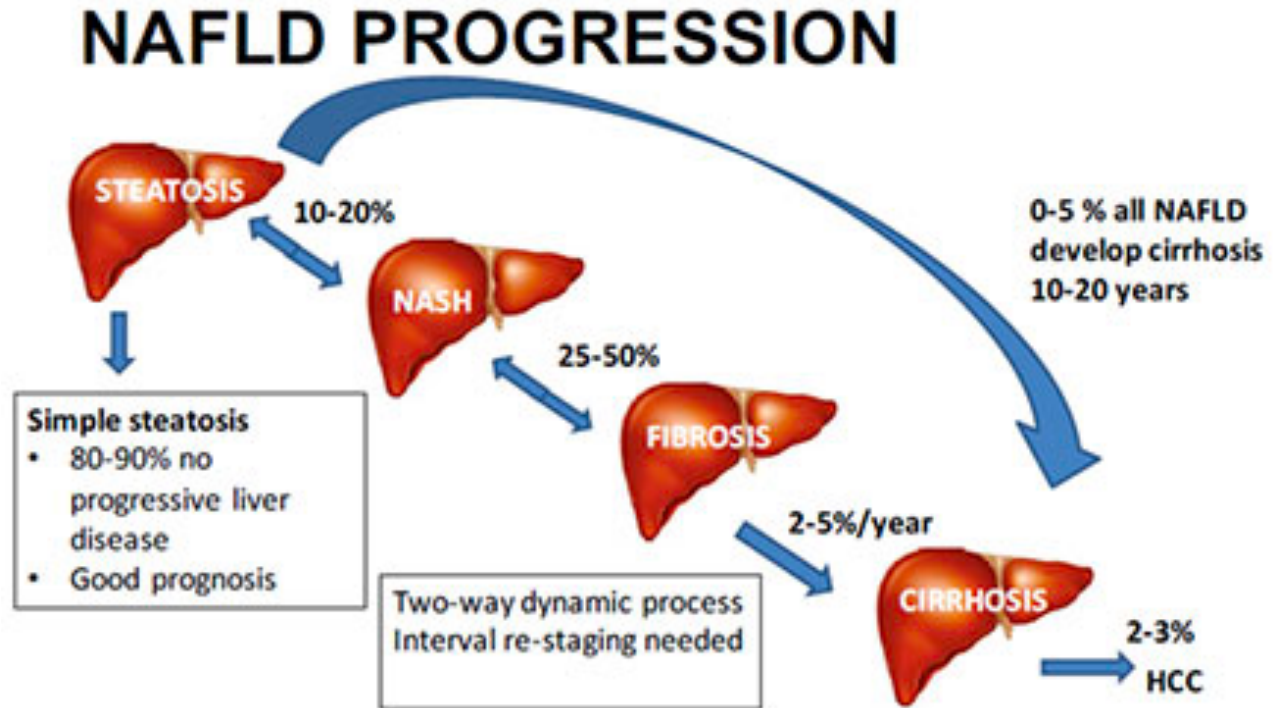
NAFLD PROGRESSION

STEATOSIS

10-20%

0-5 % all NAFLD develop cirrhosis 10-20 years

NASH

25-50%

Simple steatosis
• 80-90% no progressive liver disease
• Good prognosis

FIBROSIS

2-5%/year

Two-way dynamic process
Interval re-staging needed

CIRRHOSIS

2-3%

HCC